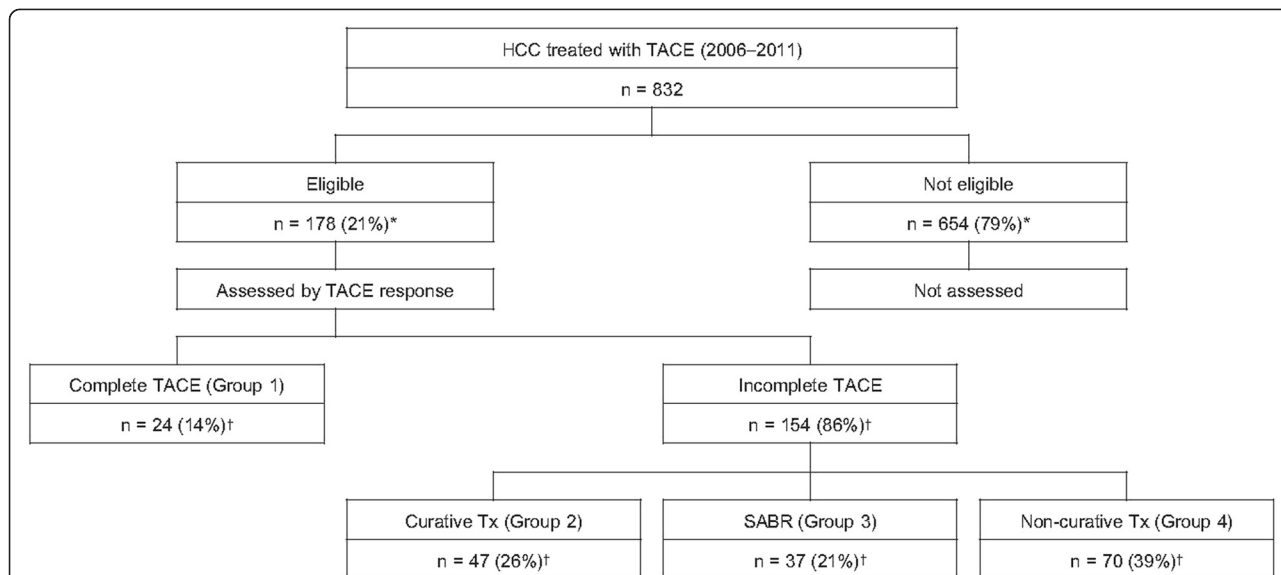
HCC treated with TACE (2006–2011)
n = 832

Eligible
n = 178 (21%)*

Not eligible
n = 654 (79%)*

Assessed by TACE response

Not assessed

Complete TACE (Group 1)
n = 24 (14%)†

Incomplete TACE
n = 154 (86%)†

Curative Tx (Group 2)
n = 47 (26%)†

SABR (Group 3)
n = 37 (21%)†

Non-curative Tx (Group 4)
n = 70 (39%)†